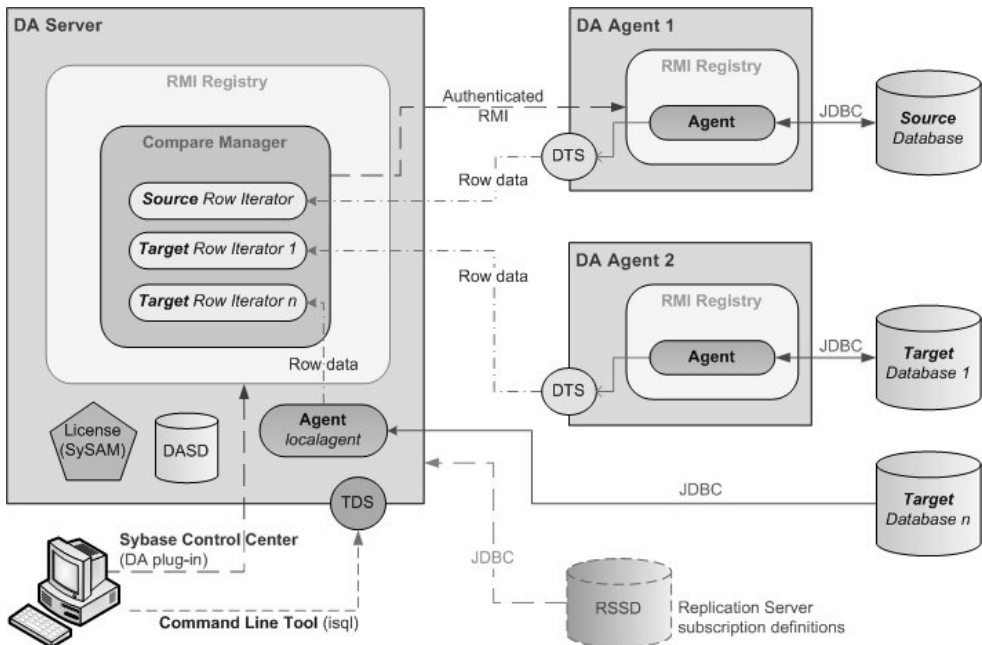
DA Server

RMI Registry

Compare Manager

Source Row Iterator

Target Row Iterator 1

Target Row Iterator n

Row data

License (SySAM)

DASD

Agent localagent

TDS

Authenticated RMI

Row data

Row data

DA Agent 1

RMI Registry

Agent

DTS

JDBC

Source Database

DA Agent 2

RMI Registry

Agent

DTS

JDBC

Target Database 1

JDBC

Target Database n

Sybase Control Center (DA plug-in)

Command Line Tool (isql)

JDBC

RSSD

Replication Server subscription definitions